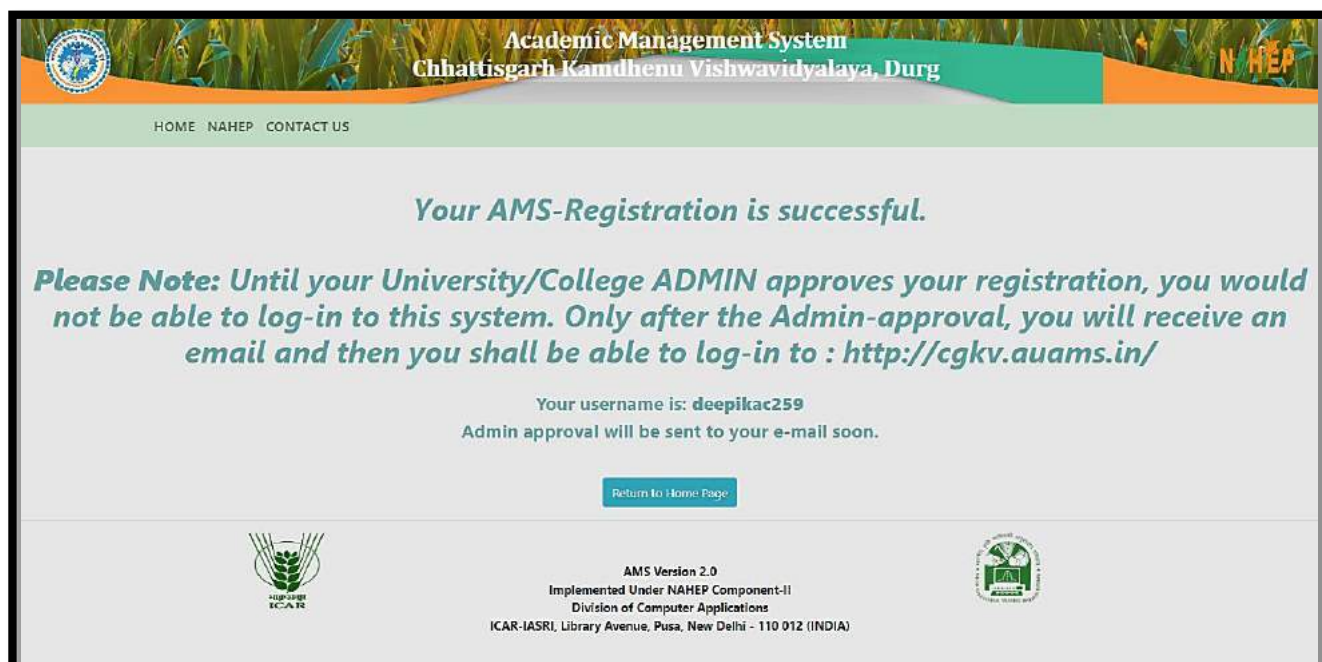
Academic Management System
Chhattisgarh Kamdhenu Vishwavidyalaya, Durg

NAHEP

HOME NAHEP CONTACT US

Your AMS-Registration is successful.

Please Note: Until your University/College ADMIN approves your registration, you would not be able to log-in to this system. Only after the Admin-approval, you will receive an email and then you shall be able to log-in to : http://cgkv.auams.in/

Your username is: deepikac259
Admin approval will be sent to your e-mail soon.

Return to Home Page

ICAR

AMS Version 2.0
Implemented Under NAHEP Component-II
Division of Computer Applications
ICAR-IASRI, Library Avenue, Pusa, New Delhi - 110 012 (INDIA)